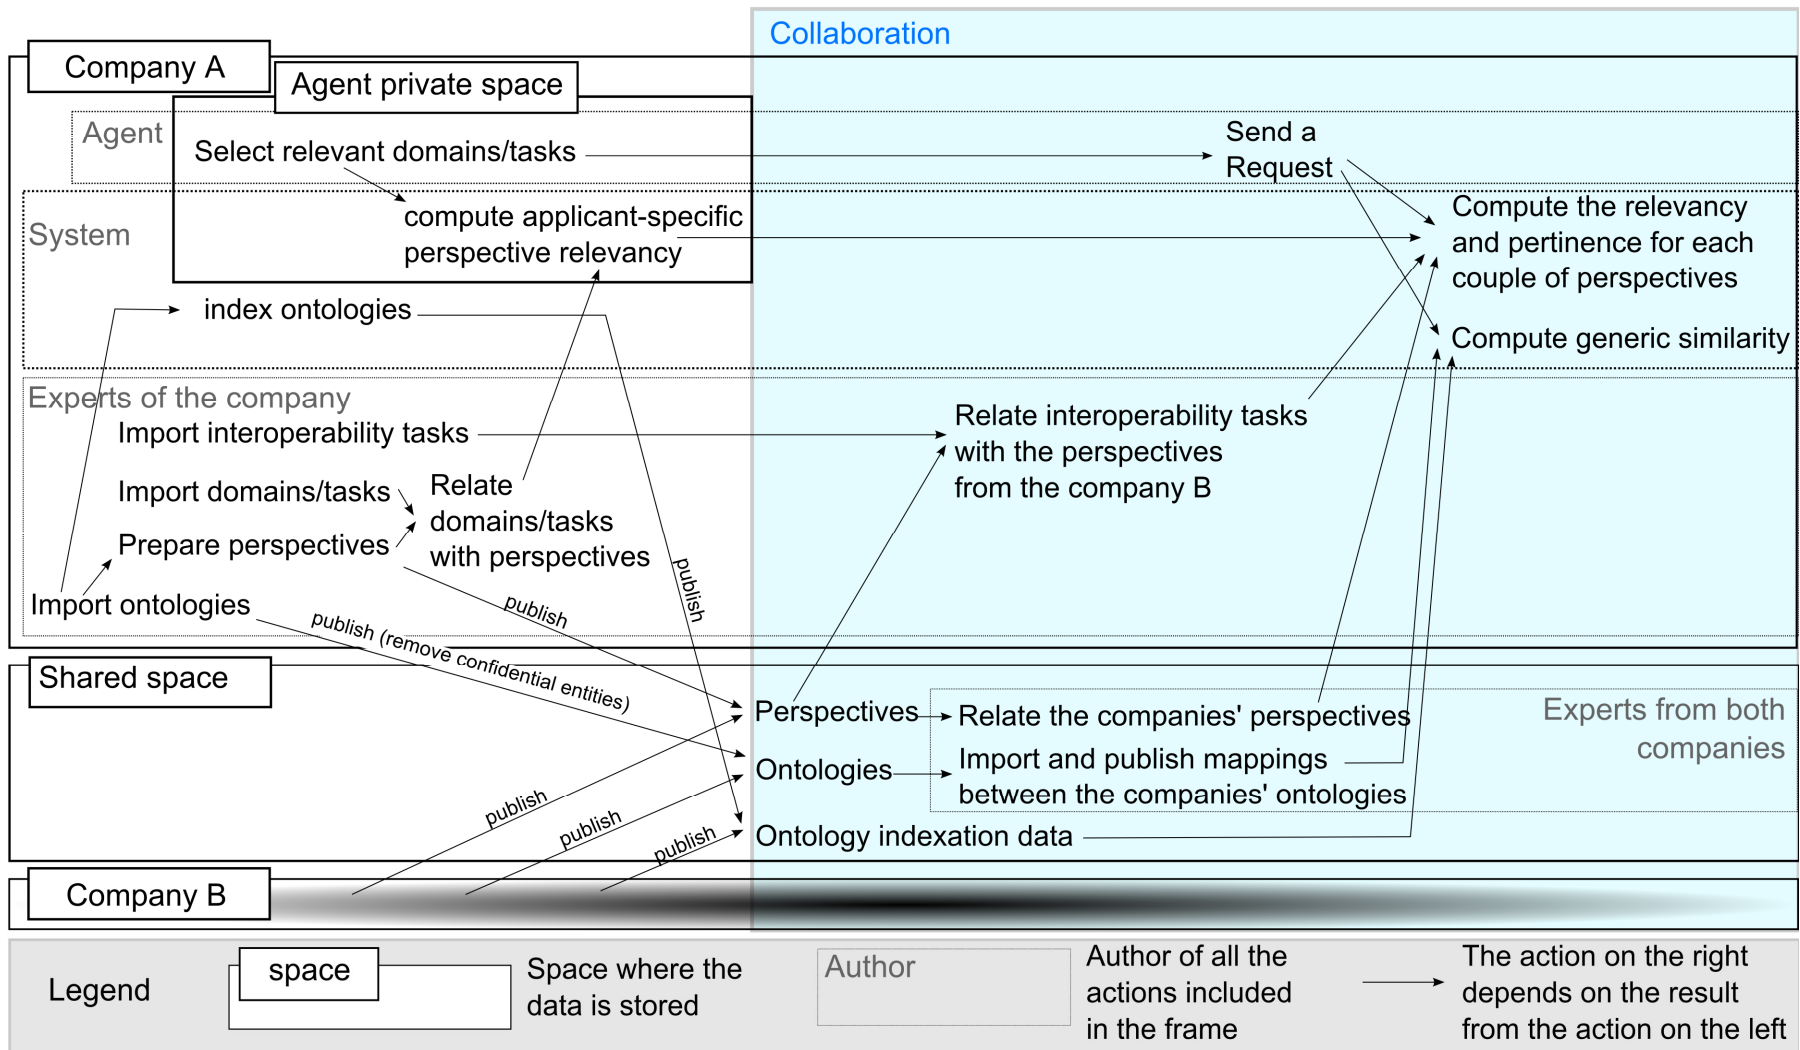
Collaboration

Company A

Agent private space

Agent

Select relevant domains/tasks

Send a Request

System

compute applicant-specific perspective relevancy

Compute the relevancy and pertinence for each couple of perspectives

index ontologies

Compute generic similarity

Experts of the company

Import interoperability tasks

Relate interoperability tasks with the perspectives from the company B

Import domains/tasks

Relate domains/tasks with perspectives

Prepare perspectives

publish

Import ontologies

publish

publish (remove confidential entities)

Shared space

Perspectives

Relate the companies' perspectives

Experts from both companies

Ontologies

Import and publish mappings between the companies' ontologies

publish

publish

publish

Ontology indexation data

Company B

Legend

space

Space where the data is stored

Author

Author of all the actions included in the frame

The action on the right depends on the result from the action on the left